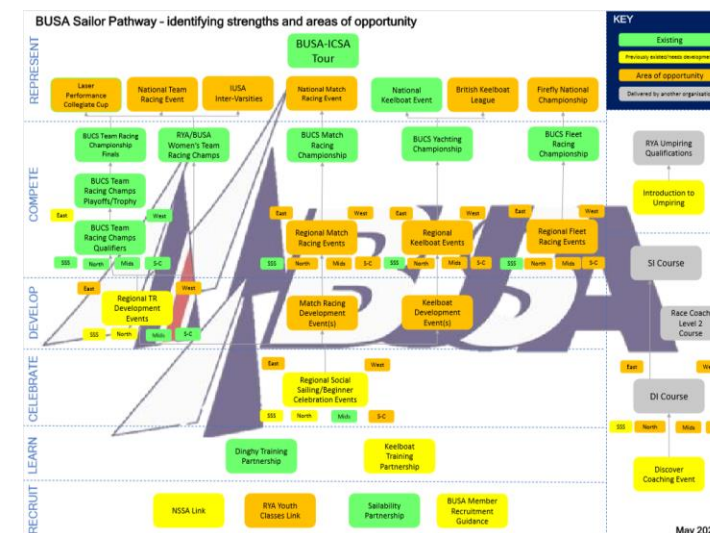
BUSA Sailor Pathway - identifying strengths and areas of opportunity

KEY
Existing
Previously existed/needs development
Area of opportunity
Delivered by another organisation

REPRESENT
BUSA-ICSA Tour
Laser Performance Collegiate Cup
National Team Racing Event
IUSA Inter-Varsities
National Match Racing Event
National Keelboat Event
British Keelboat League
Firefly National Championship

COMPETE
BUCS Team Racing Championship Finals
RYA/BUSA Women's Team Racing Champs
BUCS Match Racing Championship
BUCS Yachting Championship
BUCS Fleet Racing Championship
RYA Umpiring Qualifications
BUCS Team Racing Champs Playoffs/Trophy
Introduction to Umpiring
East
West
BUCS Team Racing Champs Qualifiers
East
West
Regional Match Racing Events
East
West
Regional Keelboat Events
East
West
Regional Fleet Racing Events
SSS
North
Mids
S-C
SSS
North
Mids
S-C
SSS
North
Mids
S-C
SSS
North
Mids
S-C
SI Course

DEVELOP
East
West
Regional TR Development Events
SSS
North
Mids
S-C
Match Racing Development Event(s)
Keelboat Development Event(s)
Race Coach Level 2 Course

CELEBRATE
East
West
Regional Social Sailing/Beginner Celebration Events
SSS
North
Mids
S-C
East
We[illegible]
DI Course
SSS
North
Mids
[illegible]

LEARN
Dinghy Training Partnership
Keelboat Training Partnership
Discover Coaching Event

RECRUIT
NSSA Link
RYA Youth Classes Link
Sailability Partnership
BUSA Member Recruitment Guidance

BUSA

May 20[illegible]